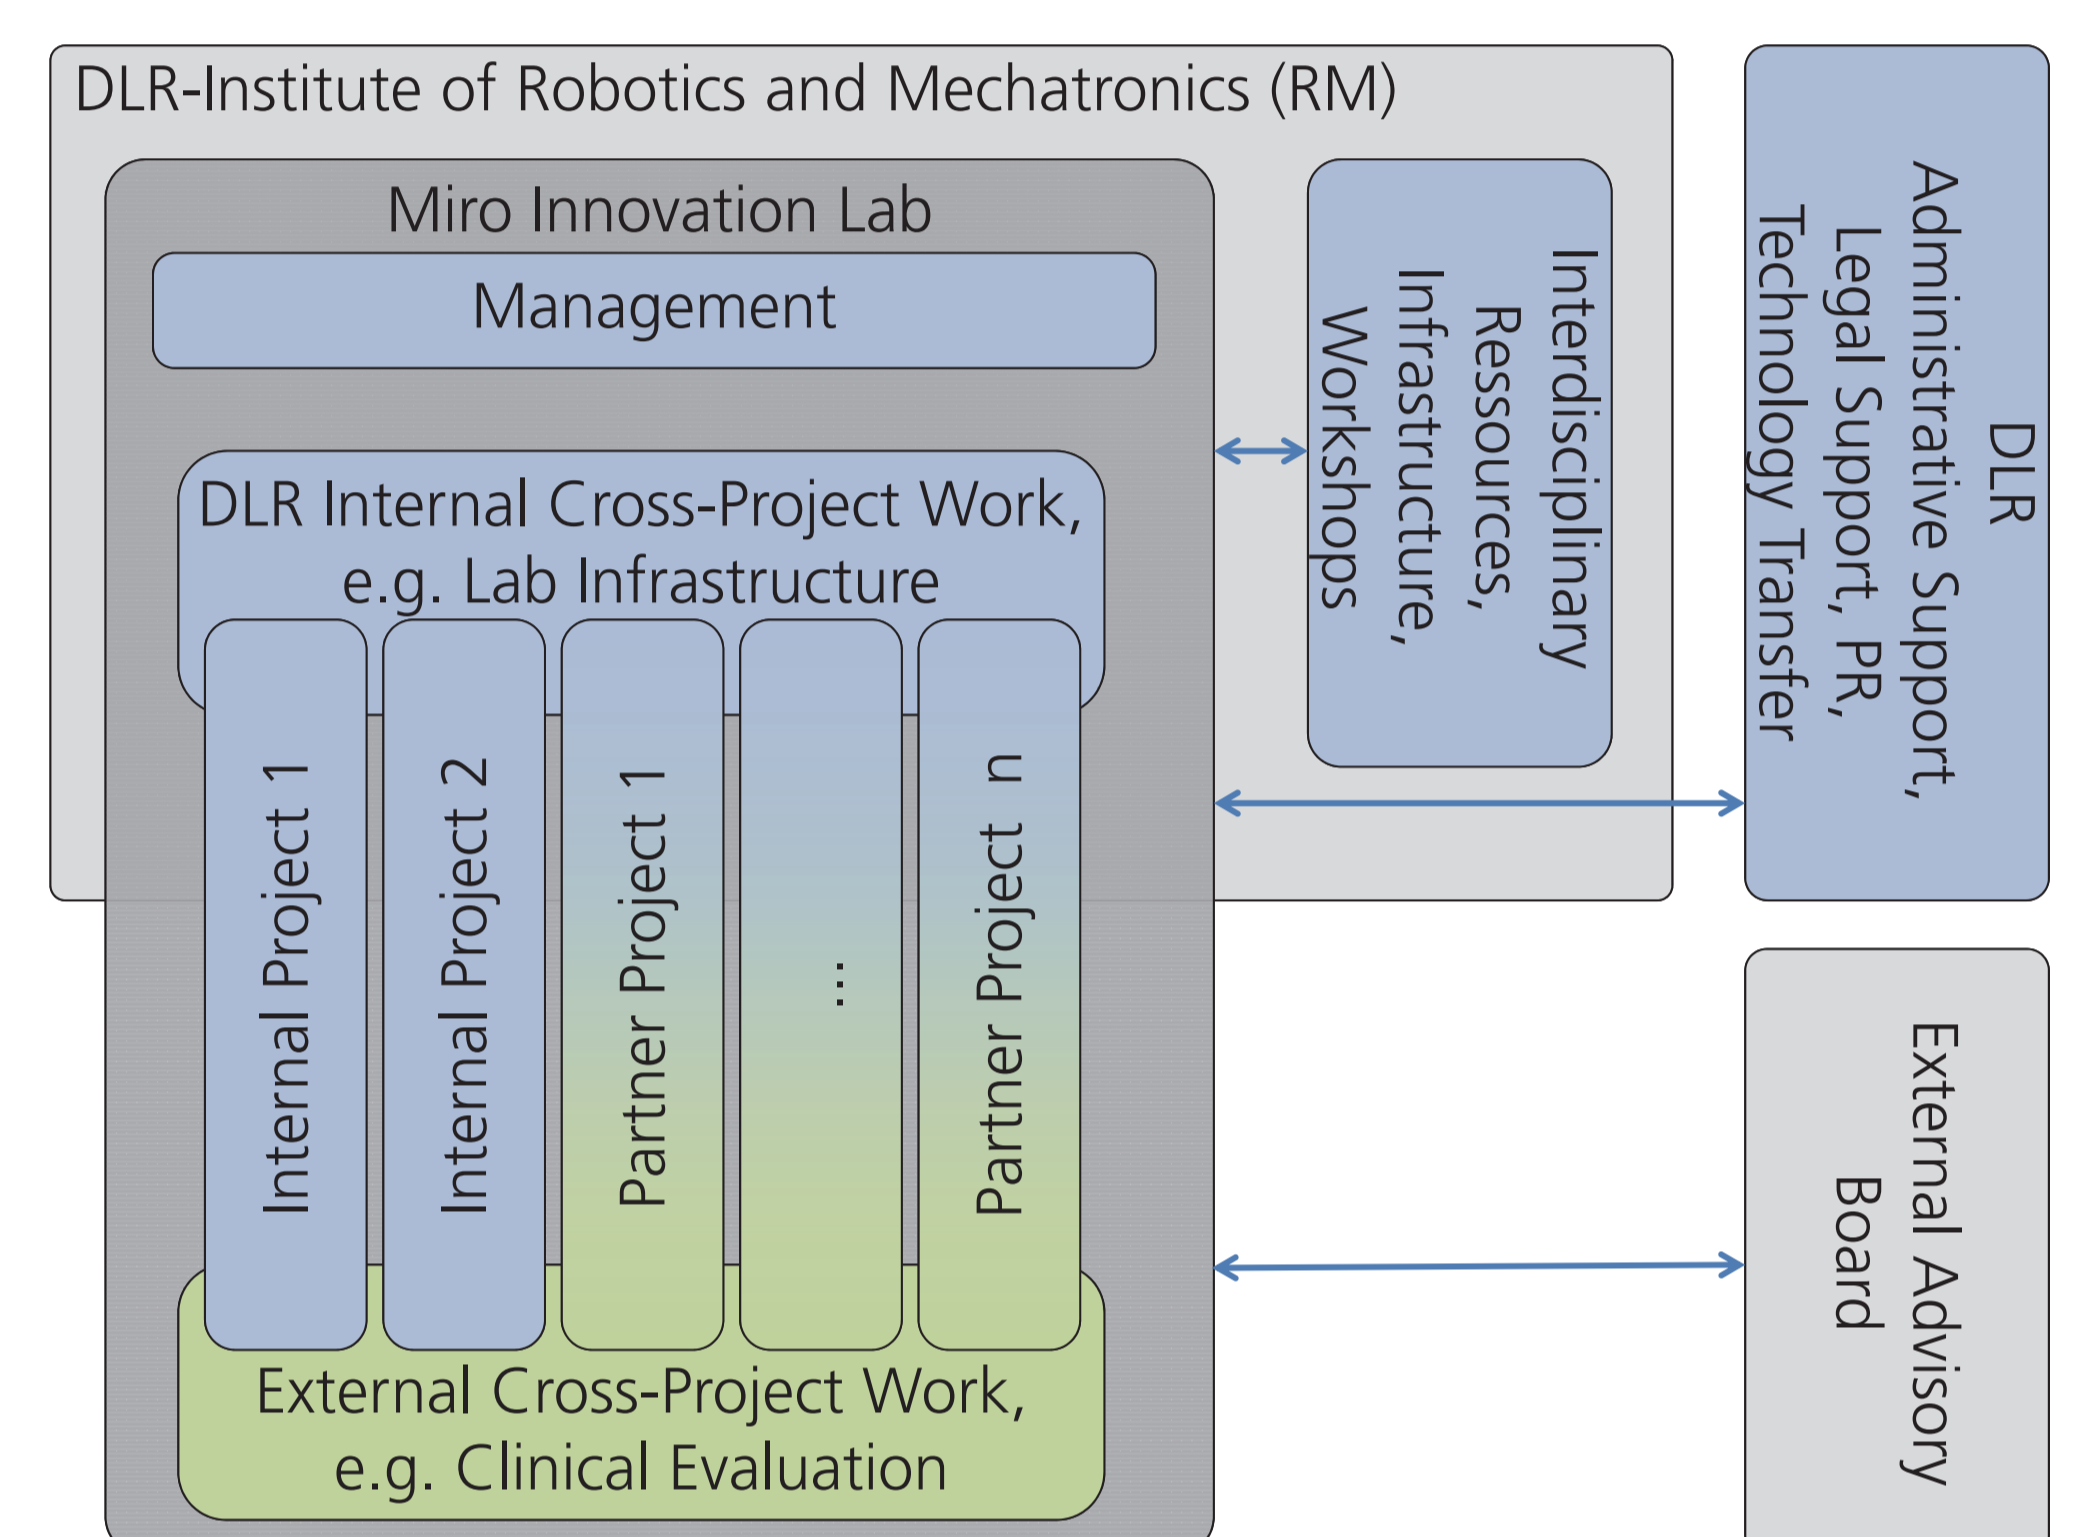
DLR-Institute of Robotics and Mechatronics (RM)

Miro Innovation Lab

Management

DLR Internal Cross-Project Work, e.g. Lab Infrastructure

Internal Project 1

Internal Project 2

Partner Project 1

...

Partner Project n

External Cross-Project Work, e.g. Clinical Evaluation

Interdisciplinary Ressources, Infrastructure, Workshops

DLR Administrative Support, Legal Support, PR, Technology Transfer

External Advisory Board